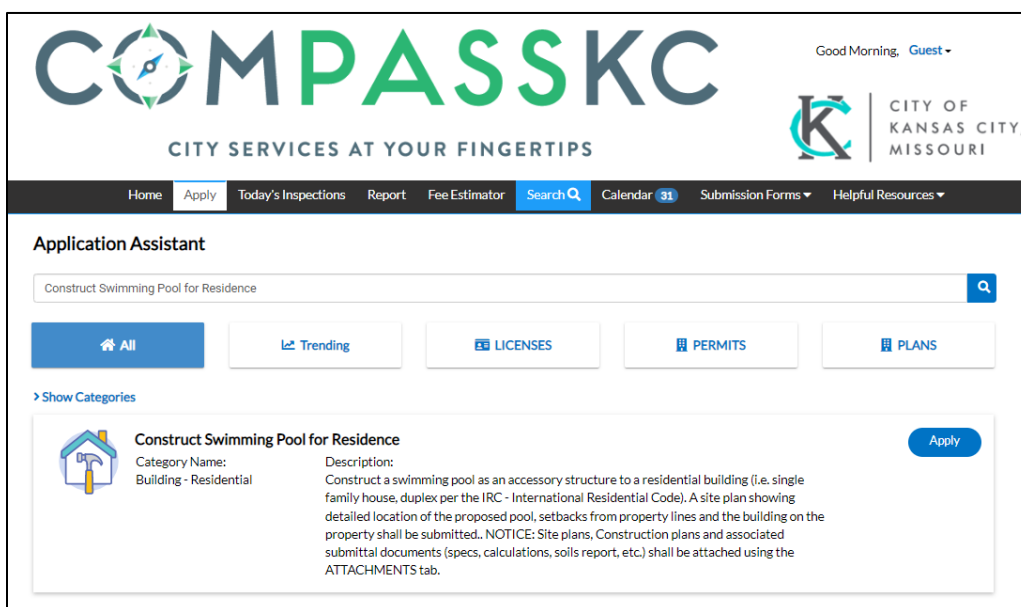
COMPASSKC

CITY SERVICES AT YOUR FINGERTIPS

Good Morning, Guest

CITY OF KANSAS CITY MISSOURI

Home Apply Today's Inspections Report Fee Estimator Search Calendar 31 Submission Forms Helpful Resources

Application Assistant

Construct Swimming Pool for Residence

All Trending LICENSES PERMITS PLANS

> Show Categories

Construct Swimming Pool for Residence

Apply

Category Name:
Building - Residential

Description:
Construct a swimming pool as an accessory structure to a residential building (i.e. single family house, duplex per the IRC - International Residential Code). A site plan showing detailed location of the proposed pool, setbacks from property lines and the building on the property shall be submitted.. NOTICE: Site plans, Construction plans and associated submittal documents (specs, calculations, soils report, etc.) shall be attached using the ATTACHMENTS tab.